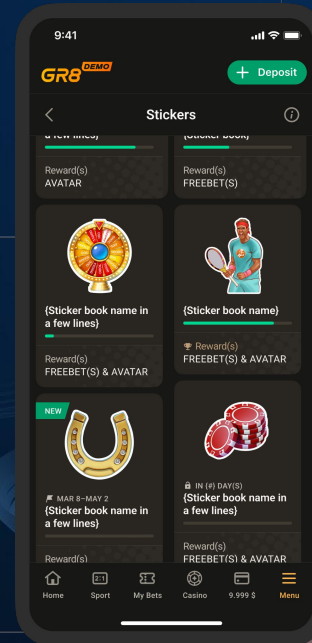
9:41

GR8 DEMO

+ Deposit

Stickers

a few lines}

Reward(s)
AVATAR

{Sticker book}

Reward(s)
FREEBET(S)

{Sticker book name in a few lines}

Reward(s)
FREEBET(S) & AVATAR

{Sticker book name}

Reward(s)
FREEBET(S) & AVATAR

NEW

MAR 8–MAY 2
{Sticker book name in a few lines}

Reward(s)

IN (#) DAY(S)
{Sticker book name in a few lines}

Reward(s)
FREEBET(S) & AVATAR

Home
2:1 Sport
My Bets
Casino
9.999 $
Menu